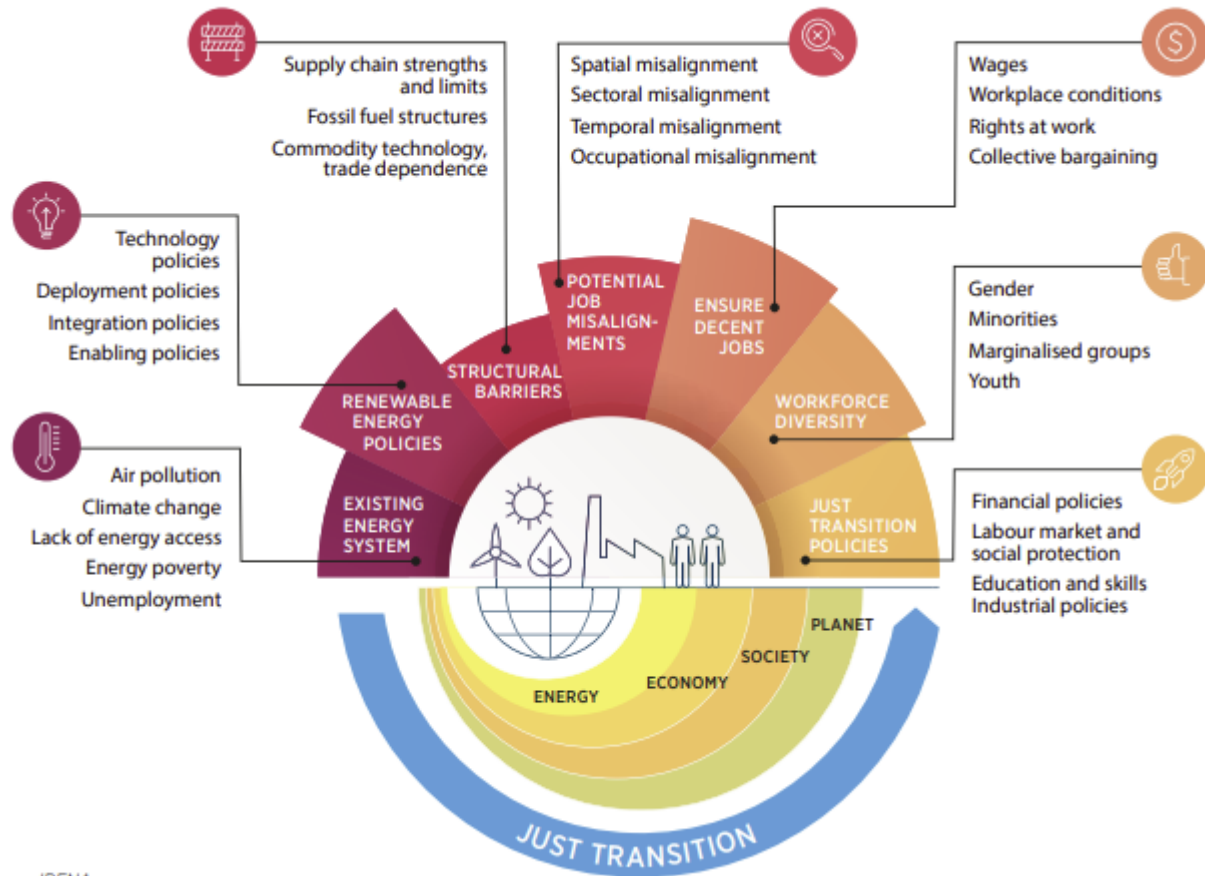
Supply chain strengths and limits
Fossil fuel structures
Commodity technology, trade dependence

Spatial misalignment
Sectoral misalignment
Temporal misalignment
Occupational misalignment

Wages
Workplace conditions
Rights at work
Collective bargaining

Technology policies
Deployment policies
Integration policies
Enabling policies

Gender
Minorities
Marginalised groups
Youth

Air pollution
Climate change
Lack of energy access
Energy poverty
Unemployment

Financial policies
Labour market and social protection
Education and skills
Industrial policies

EXISTING ENERGY SYSTEM
RENEWABLE ENERGY POLICIES
STRUCTURAL BARRIERS
POTENTIAL JOB MISALIGNMENTS
ENSURE DECENT JOBS
WORKFORCE DIVERSITY
JUST TRANSITION POLICIES

ENERGY
ECONOMY
SOCIETY
PLANET

JUST TRANSITION

IRENA